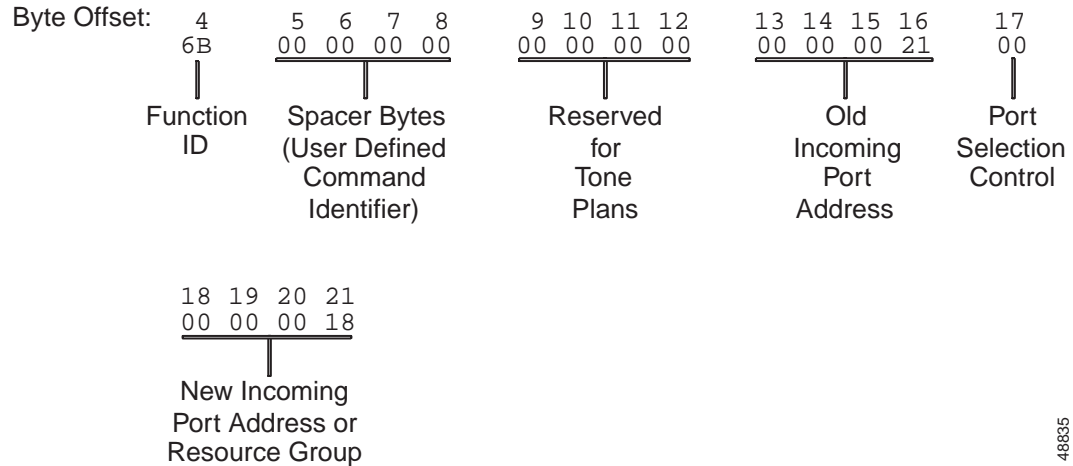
Byte Offset:

4
6B
Function ID

5 6 7 8
00 00 00 00
Spacer Bytes (User Defined Command Identifier)

9 10 11 12
00 00 00 00
Reserved for Tone Plans

13 14 15 16
00 00 00 21
Old Incoming Port Address

17
00
Port Selection Control

18 19 20 21
00 00 00 18
New Incoming Port Address or Resource Group

48835